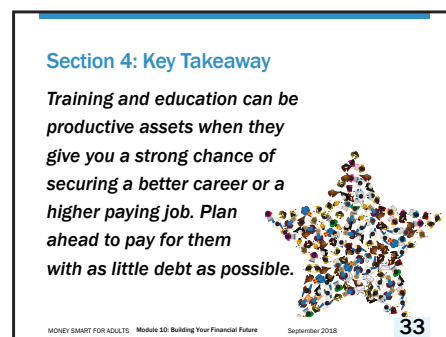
Section 4: Key Takeaway

*Training and education can be productive assets when they give you a strong chance of securing a better career or a higher paying job. Plan ahead to pay for them with as little debt as possible.*

MONEY SMART FOR ADULTS **Module 10: Building Your Financial Future** September 2018 **33**